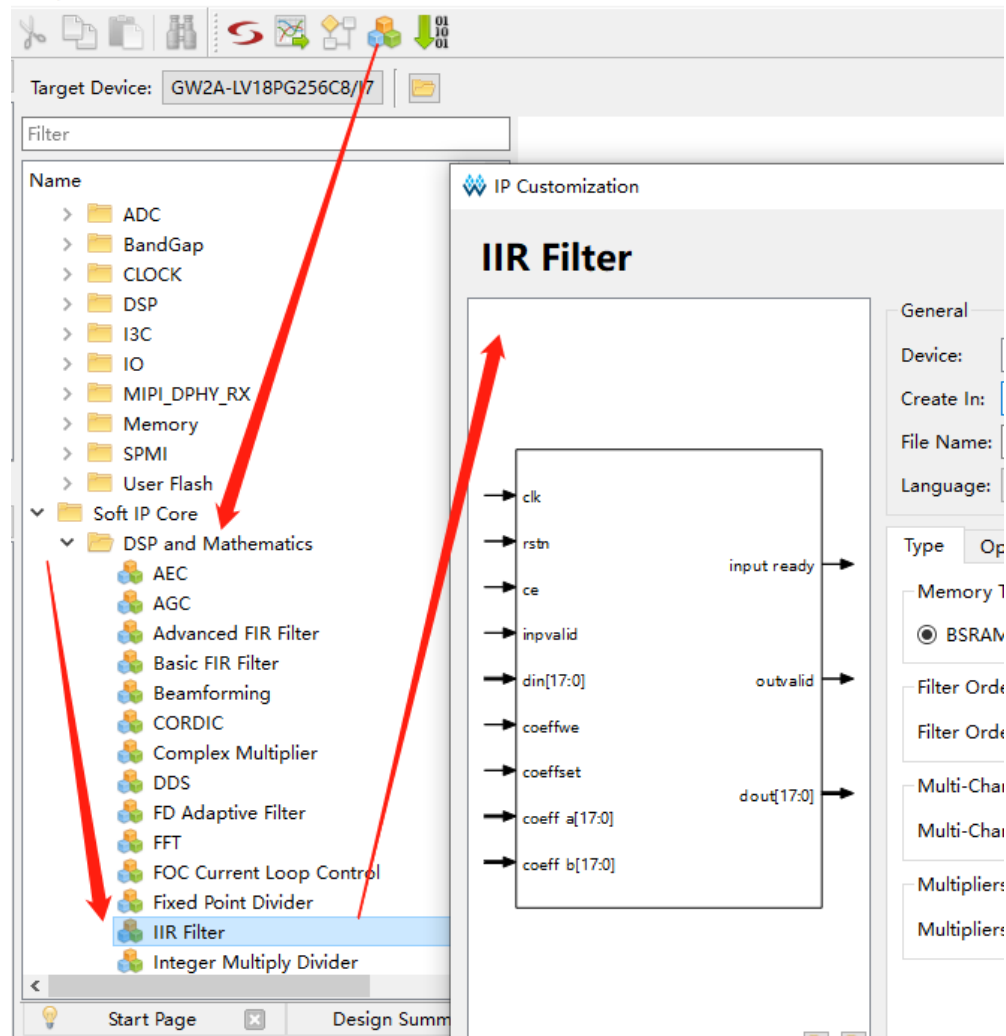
Target Device: GW2A-LV18PG256C8/I7

Filter

Name
ADC
BandGap
CLOCK
DSP
I3C
IO
MIPI_DPHY_RX
Memory
SPMI
User Flash
Soft IP Core
DSP and Mathematics
AEC
AGC
Advanced FIR Filter
Basic FIR Filter
Beamforming
CORDIC
Complex Multiplier
DDS
FD Adaptive Filter
FFT
FOC Current Loop Control
Fixed Point Divider
IIR Filter
Integer Multiply Divider

Start Page
Design Summ

IP Customization

IIR Filter

clk
rstn
ce
inpvalid
din[17:0]
coeffwe
coeffset
coeff a[17:0]
coeff b[17:0]
input ready
outvalid
dout[17:0]

General
Device:
Create In:
File Name:
Language:

Type
Op
Memory T
BSRAM
Filter Orde
Filter Orde
Multi-Char
Multi-Char
Multipliers
Multipliers